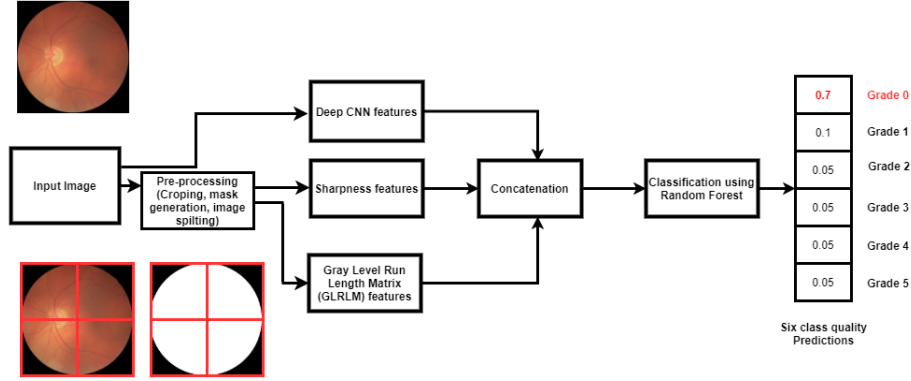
Input Image

Pre-processing (Croping, mask generation, image spilting)

Deep CNN features

Sharpness features

Gray Level Run Length Matrix (GLRLM) features

Concatenation

Classification using Random Forest

| | |
|---|---|
| 0.7 | Grade 0 |
| 0.1 | Grade 1 |
| 0.05 | Grade 2 |
| 0.05 | Grade 3 |
| 0.05 | Grade 4 |
| 0.05 | Grade 5 |

Six class quality Predictions